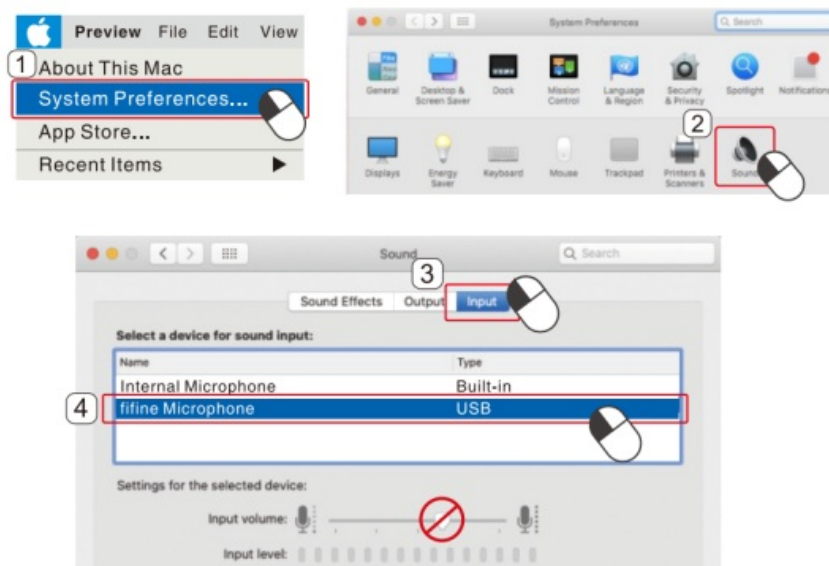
Preview File Edit View

1

About This Mac

System Preferences...

App Store...

Recent Items ▶

System Preferences

Search

General

Desktop & Screen Saver

Dock

Mission Control

Language & Region

Security & Privacy

Spotlight

Notifications

2

Displays

Energy Saver

Keyboard

Mouse

Trackpad

Printers & Scanners

Sound

Sound

Search

3

Sound Effects Output Input

Select a device for sound input:

| Name | Type |
|---|---|
| Internal Microphone | Built-in |
| fifine Microphone | USB |

4

Settings for the selected device:

Input volume:

Input level: